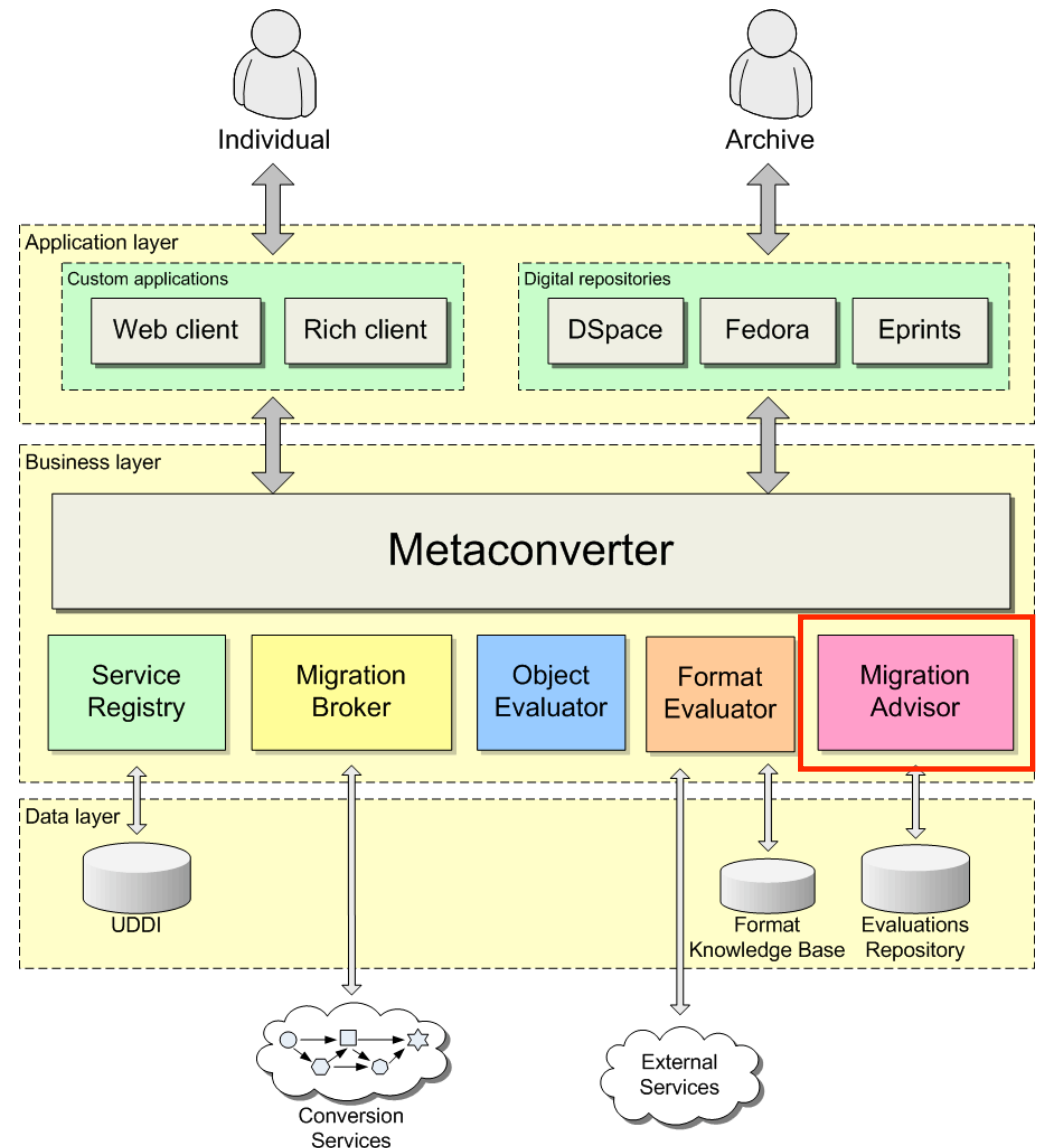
Individual

Archive

Application layer

Custom applications

Web client

Rich client

Digital repositories

DSpace

Fedora

Eprints

Business layer

Metaconverter

Service Registry

Migration Broker

Object Evaluator

Format Evaluator

Migration Advisor

Data layer

UDDI

Format Knowledge Base

Evaluations Repository

Conversion Services

External Services